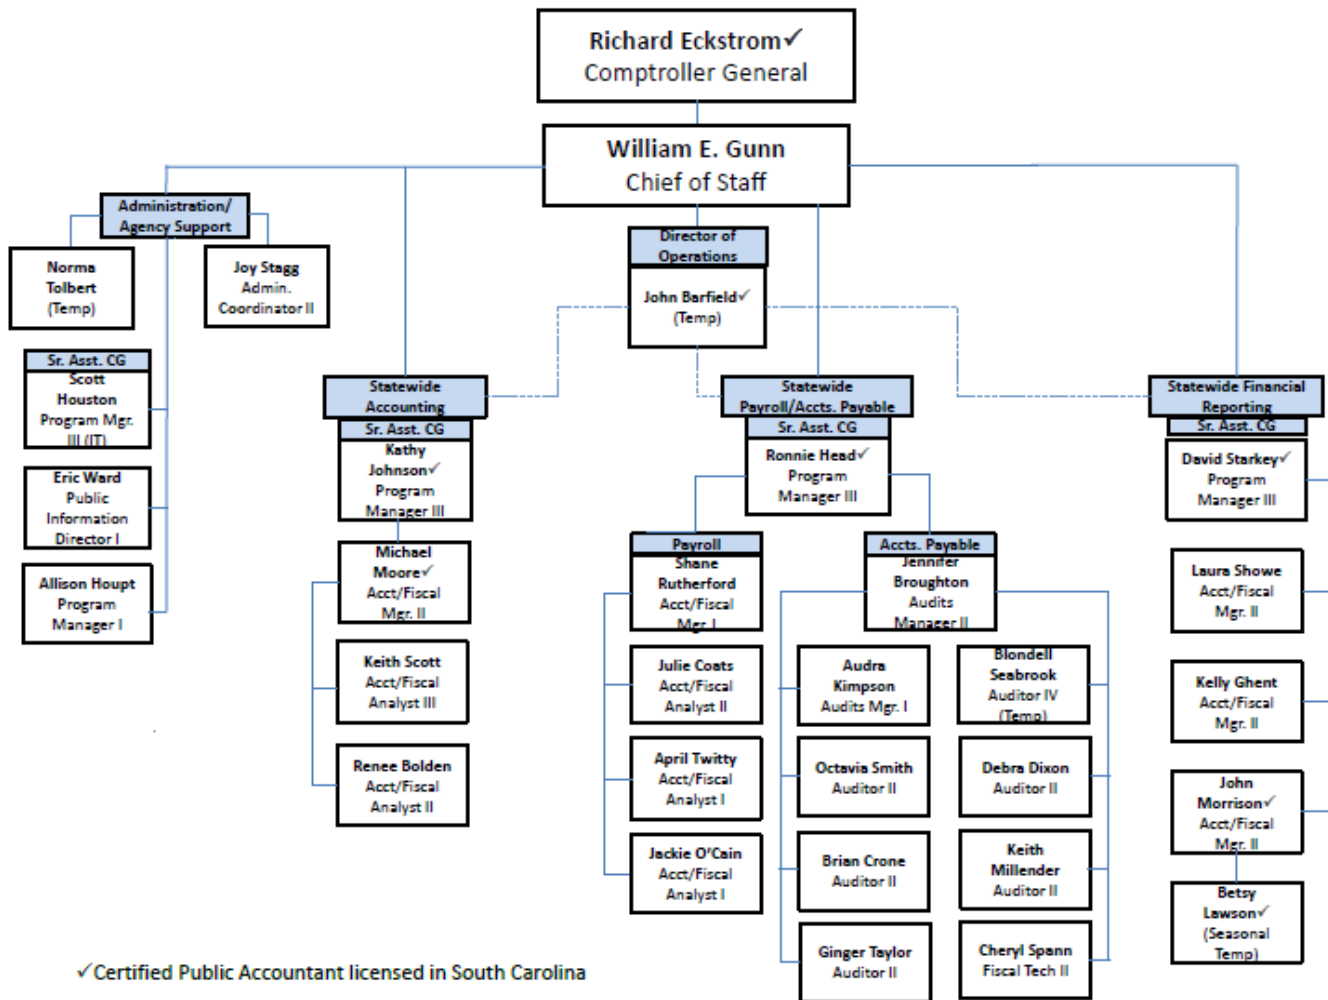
Richard Eckstrom✓
Comptroller General

William E. Gunn
Chief of Staff

Administration/ Agency Support

Norma Tolbert (Temp)

Joy Stagg Admin. Coordinator II

Sr. Asst. CG
Scott Houston Program Mgr. III (IT)

Eric Ward Public Information Director I

Allison Houpt Program Manager I

Director of Operations
John Barfield✓ (Temp)

Statewide Accounting
Sr. Asst. CG
Kathy Johnson✓ Program Manager III

Michael Moore✓ Acct/Fiscal Mgr. II

Keith Scott Acct/Fiscal Analyst III

Renee Bolden Acct/Fiscal Analyst II

Statewide Payroll/Accts. Payable
Sr. Asst. CG
Ronnie Head✓ Program Manager III

Payroll
Shane Rutherford Acct/Fiscal Mgr. I

Julie Coats Acct/Fiscal Analyst II

April Twitty Acct/Fiscal Analyst I

Jackie O'Cain Acct/Fiscal Analyst I

Accts. Payable
Jennifer Broughton Audits Manager II

Audra Kimpson Audits Mgr. I

Blondell Seabrook Auditor IV (Temp)

Octavia Smith Auditor II

Debra Dixon Auditor II

Brian Crone Auditor II

Keith Millender Auditor II

Ginger Taylor Auditor II

Cheryl Spann Fiscal Tech II

Statewide Financial Reporting
Sr. Asst. CG
David Starkey✓ Program Manager III

Laura Showe Acct/Fiscal Mgr. II

Kelly Ghent Acct/Fiscal Mgr. II

John Morrison✓ Acct/Fiscal Mgr. II

Betsy Lawson✓ (Seasonal Temp)

✓Certified Public Accountant licensed in South Carolina